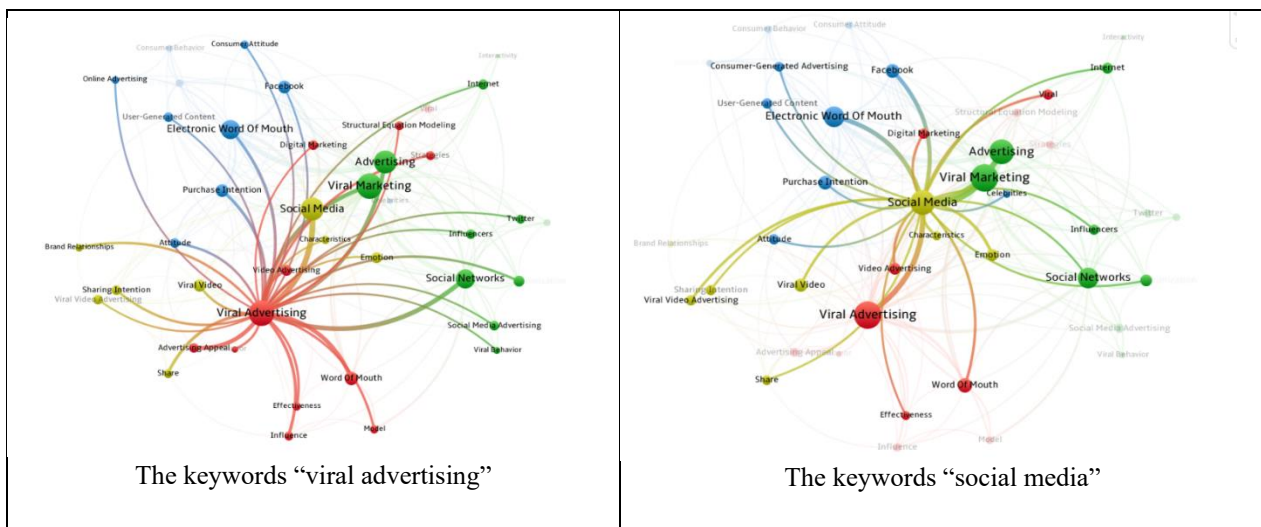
| Consumer Behavior<br>Consumer Attitude<br>Interactivity<br>Online Advertising<br>Facebook<br>Internet<br>Viral<br>User-Generated Content<br>Electronic Word Of Mouth<br>Structural Equation Modeling<br>Digital Marketing<br>Advertising<br>Strategies<br>Purchase Intention<br>Viral Marketing<br>Social Media<br>Celebrities<br>Twitter<br>Brand Relationships<br>Attitude<br>Characteristics<br>Influencers<br>Emotion<br>Video Advertising<br>Sharing Intention<br>Viral Video<br>Social Networks<br>Viral Video Advertising<br>Viral Advertising<br>Social Media Advertising<br>Advertising Appeal<br>Viral Behavior<br>Share<br>Word Of Mouth<br>Effectiveness<br>Influence<br>Model | Consumer Behavior<br>Consumer Attitude<br>Interactivity<br>Consumer-Generated Advertising<br>Facebook<br>Internet<br>User-Generated Content<br>Viral<br>Electronic Word Of Mouth<br>Structural Equation Modeling<br>Digital Marketing<br>Advertising<br>Strategies<br>Viral Marketing<br>Purchase Intention<br>Social Media<br>Celebrities<br>Twitter<br>Characteristics<br>Brand Relationships<br>Attitude<br>Influencers<br>Emotion<br>Video Advertising<br>Social Networks<br>Sharing Intention<br>Viral Video<br>Viral Video Advertising<br>Viral Advertising<br>Social Media Advertising<br>Advertising Appeal<br>Viral Behavior<br>Share<br>Word Of Mouth<br>Effectiveness<br>Influence<br>Model |
|---|---|
| The keywords “viral advertising” | The keywords “social media” |